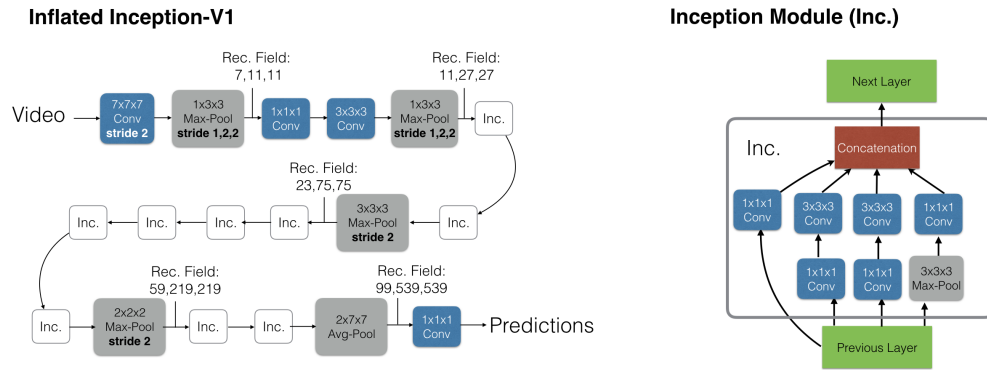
Inflated Inception-V1

Video

7x7x7 Conv stride 2

1x3x3 Max-Pool stride 1,2,2

Rec. Field: 7,11,11

1x1x1 Conv

3x3x3 Conv

1x3x3 Max-Pool stride 1,2,2

Rec. Field: 11,27,27

Inc.

Inc.

Rec. Field: 23,75,75

3x3x3 Max-Pool stride 2

Inc.

Inc.

Inc.

Inc.

Inc.

2x2x2 Max-Pool stride 2

Rec. Field: 59,219,219

Inc.

Inc.

2x7x7 Avg-Pool

Rec. Field: 99,539,539

1x1x1 Conv

Predictions

Inception Module (Inc.)

Next Layer

Inc.

Concatenation

1x1x1 Conv

3x3x3 Conv

3x3x3 Conv

1x1x1 Conv

1x1x1 Conv

1x1x1 Conv

3x3x3 Max-Pool

Previous Layer